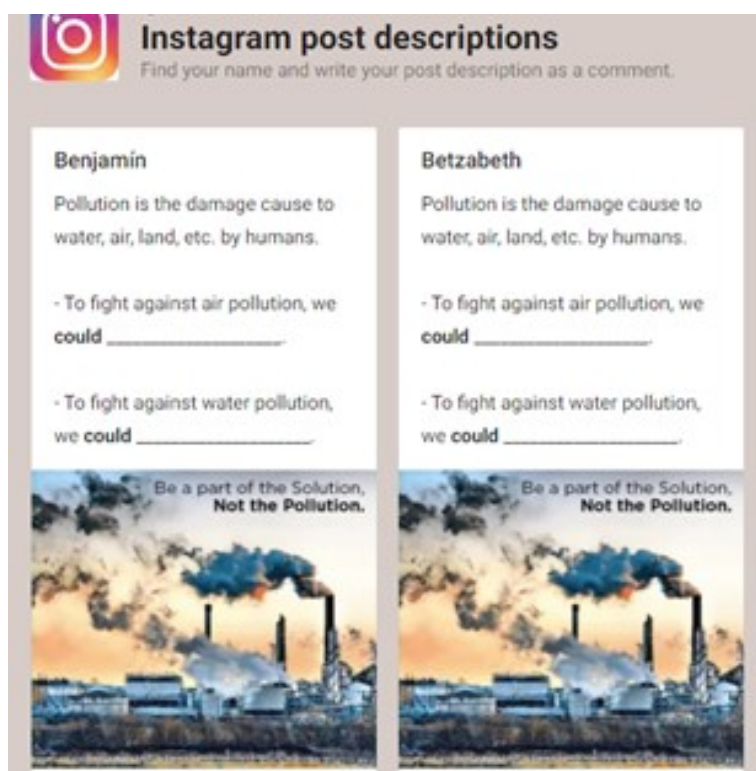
Instagram post descriptions
Find your name and write your post description as a comment.

Benjamín

Pollution is the damage cause to water, air, land, etc. by humans.

- To fight against air pollution, we **could** ________________.

- To fight against water pollution, we **could** ________________.

Be a part of the Solution,
**Not the Pollution.**

Betzabeth

Pollution is the damage cause to water, air, land, etc. by humans.

- To fight against air pollution, we **could** ________________.

- To fight against water pollution, we **could** ________________.

Be a part of the Solution,
**Not the Pollution.**